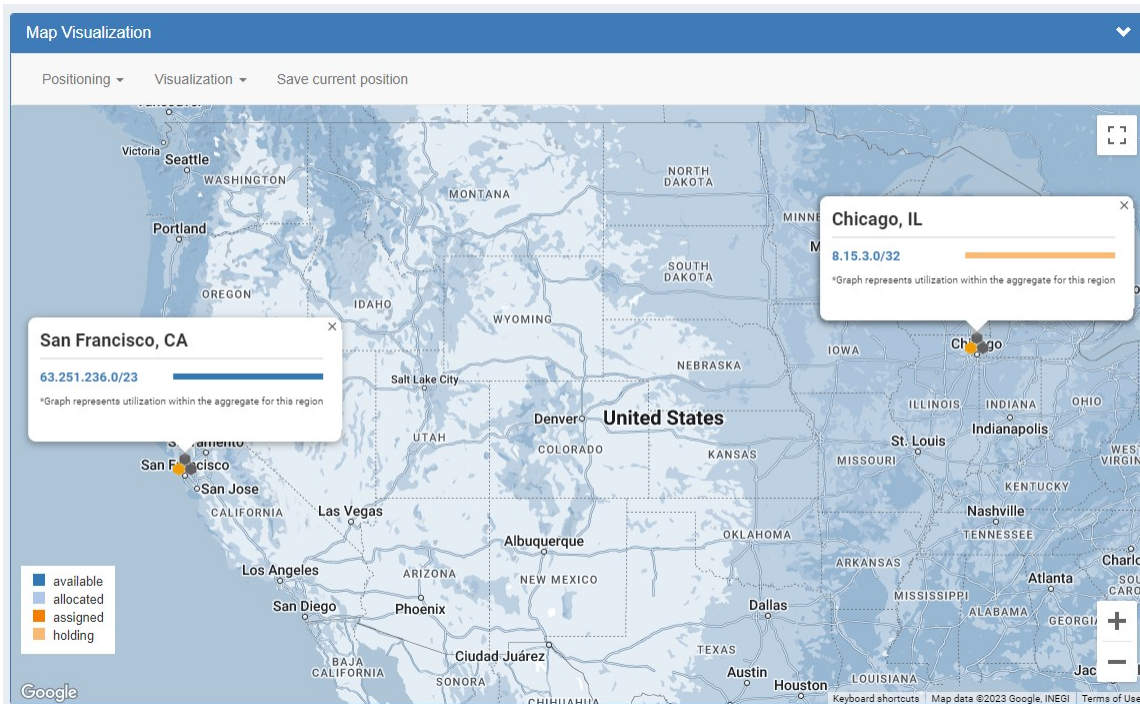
Map Visualization

Positioning ▾ Visualization ▾ Save current position

Victoria Seattle WASHINGTON Portland OREGON IDAHO MONTANA WYOMING NORTH DAKOTA SOUTH DAKOTA NEBRASKA MINNE IOWA

Chicago, IL
8.15.3.0/32
*Graph represents utilization within the aggregate for this region

San Francisco, CA
63.251.236.0/23
*Graph represents utilization within the aggregate for this region

Chi go
Salt Lake City
UTAH
Denver
United States
COLORADO
KANSAS
ILLINOIS INDIANA OHIO
Indianapolis
St. Louis
MISSOURI
WEST VIRGI
KENTUCKY
Sacramento
San Francisco
San Jose
CALIFORNIA
Las Vegas
Nashville
TENNESSEE
OKLAHOMA
Albuquerque
ARKANSAS
Charlo
Los Angeles
ARIZONA
NEW MEXICO
Atlanta
San Diego
Phoenix
Dallas
MISSISSIPPI
ALABAMA
GEORGIA
TEXAS
BAJA CALIFORNIA
Ciudad Juárez
SONORA
Austin
Houston
CHIHUAHUA
Jac

available
allocated
assigned
holding

Google
Keyboard shortcuts | Map data ©2023 Google, INEGI | Terms of Use